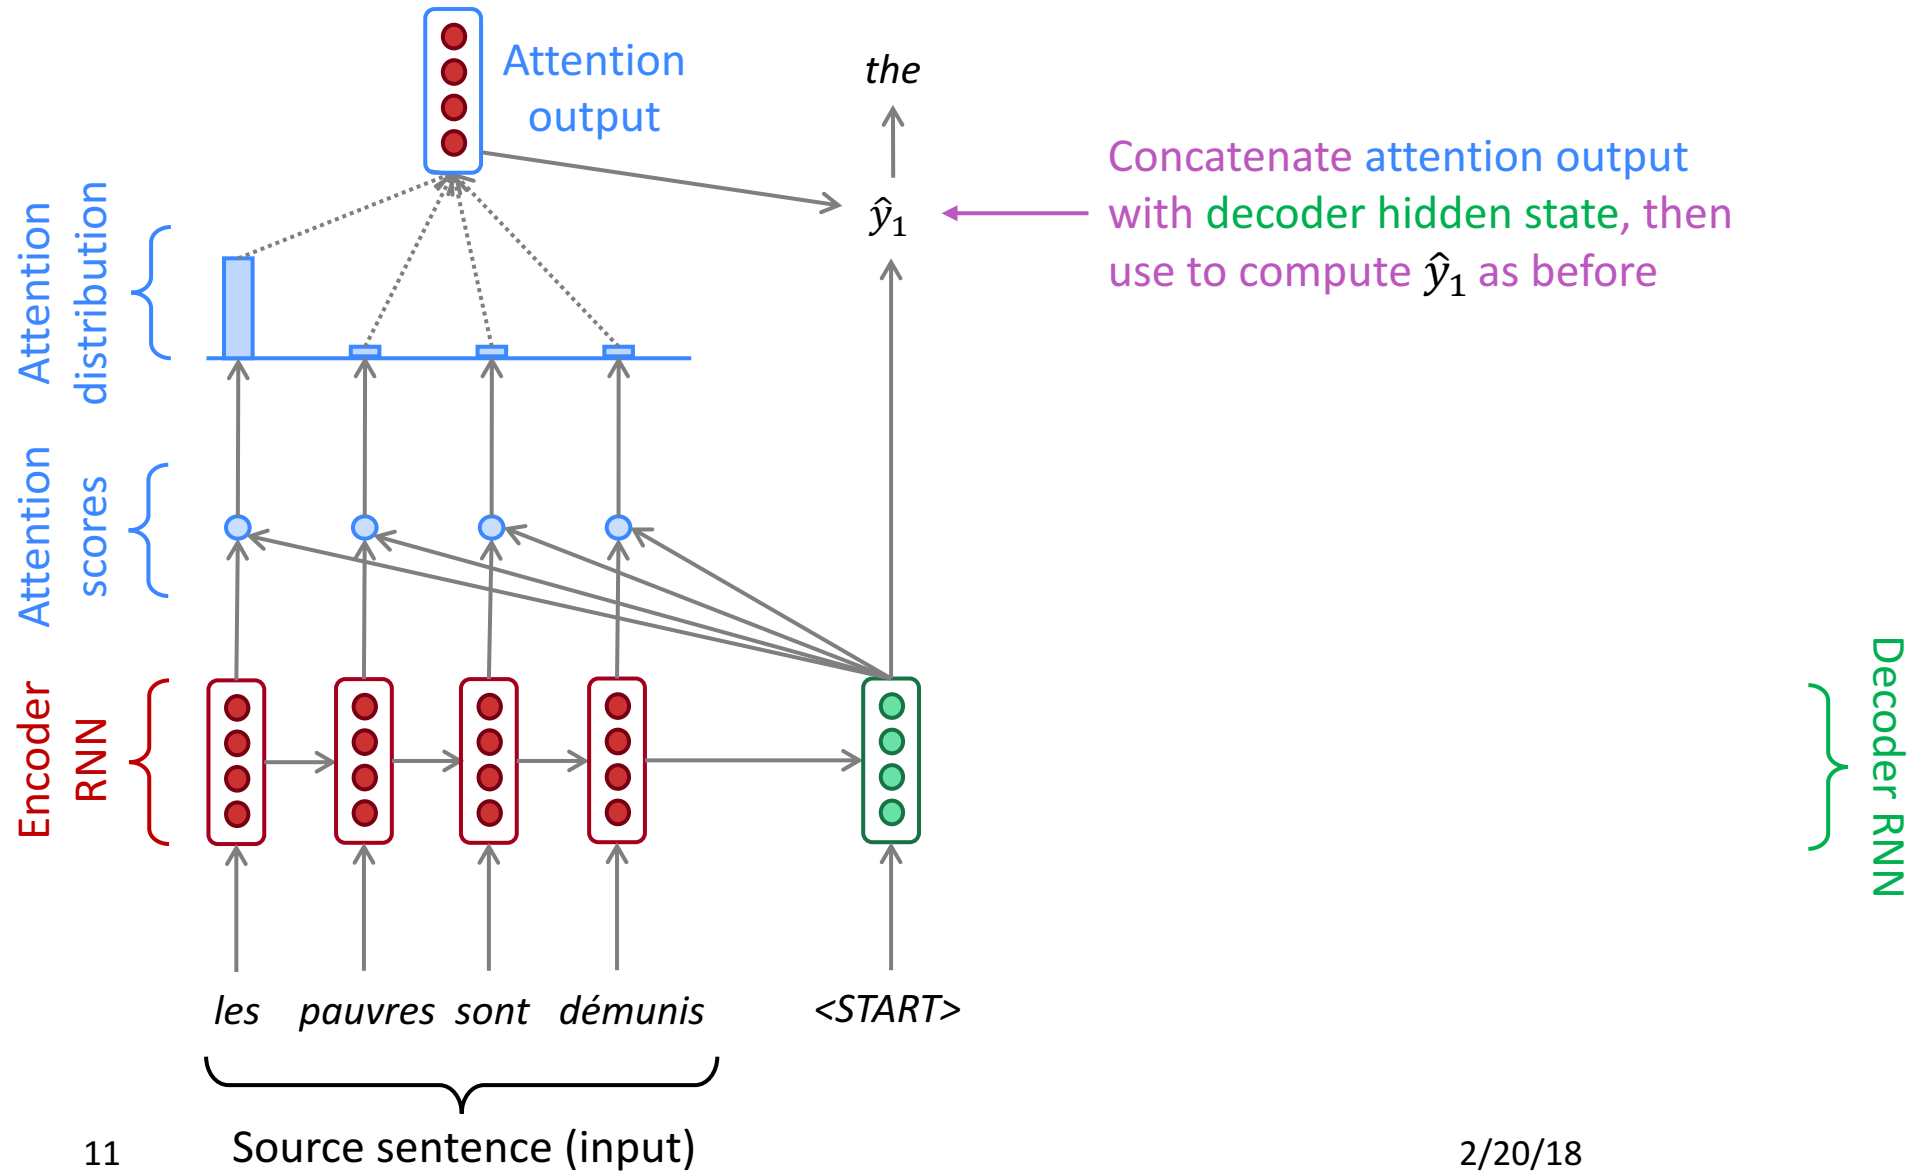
Attention output

the

$\hat{y}_1$

Concatenate attention output with decoder hidden state, then use to compute $\hat{y}_1$ as before

Attention distribution

Attention scores

Encoder RNN

Decoder RNN

les pauvres sont démunis

<START>

Source sentence (input)

11

2/20/18